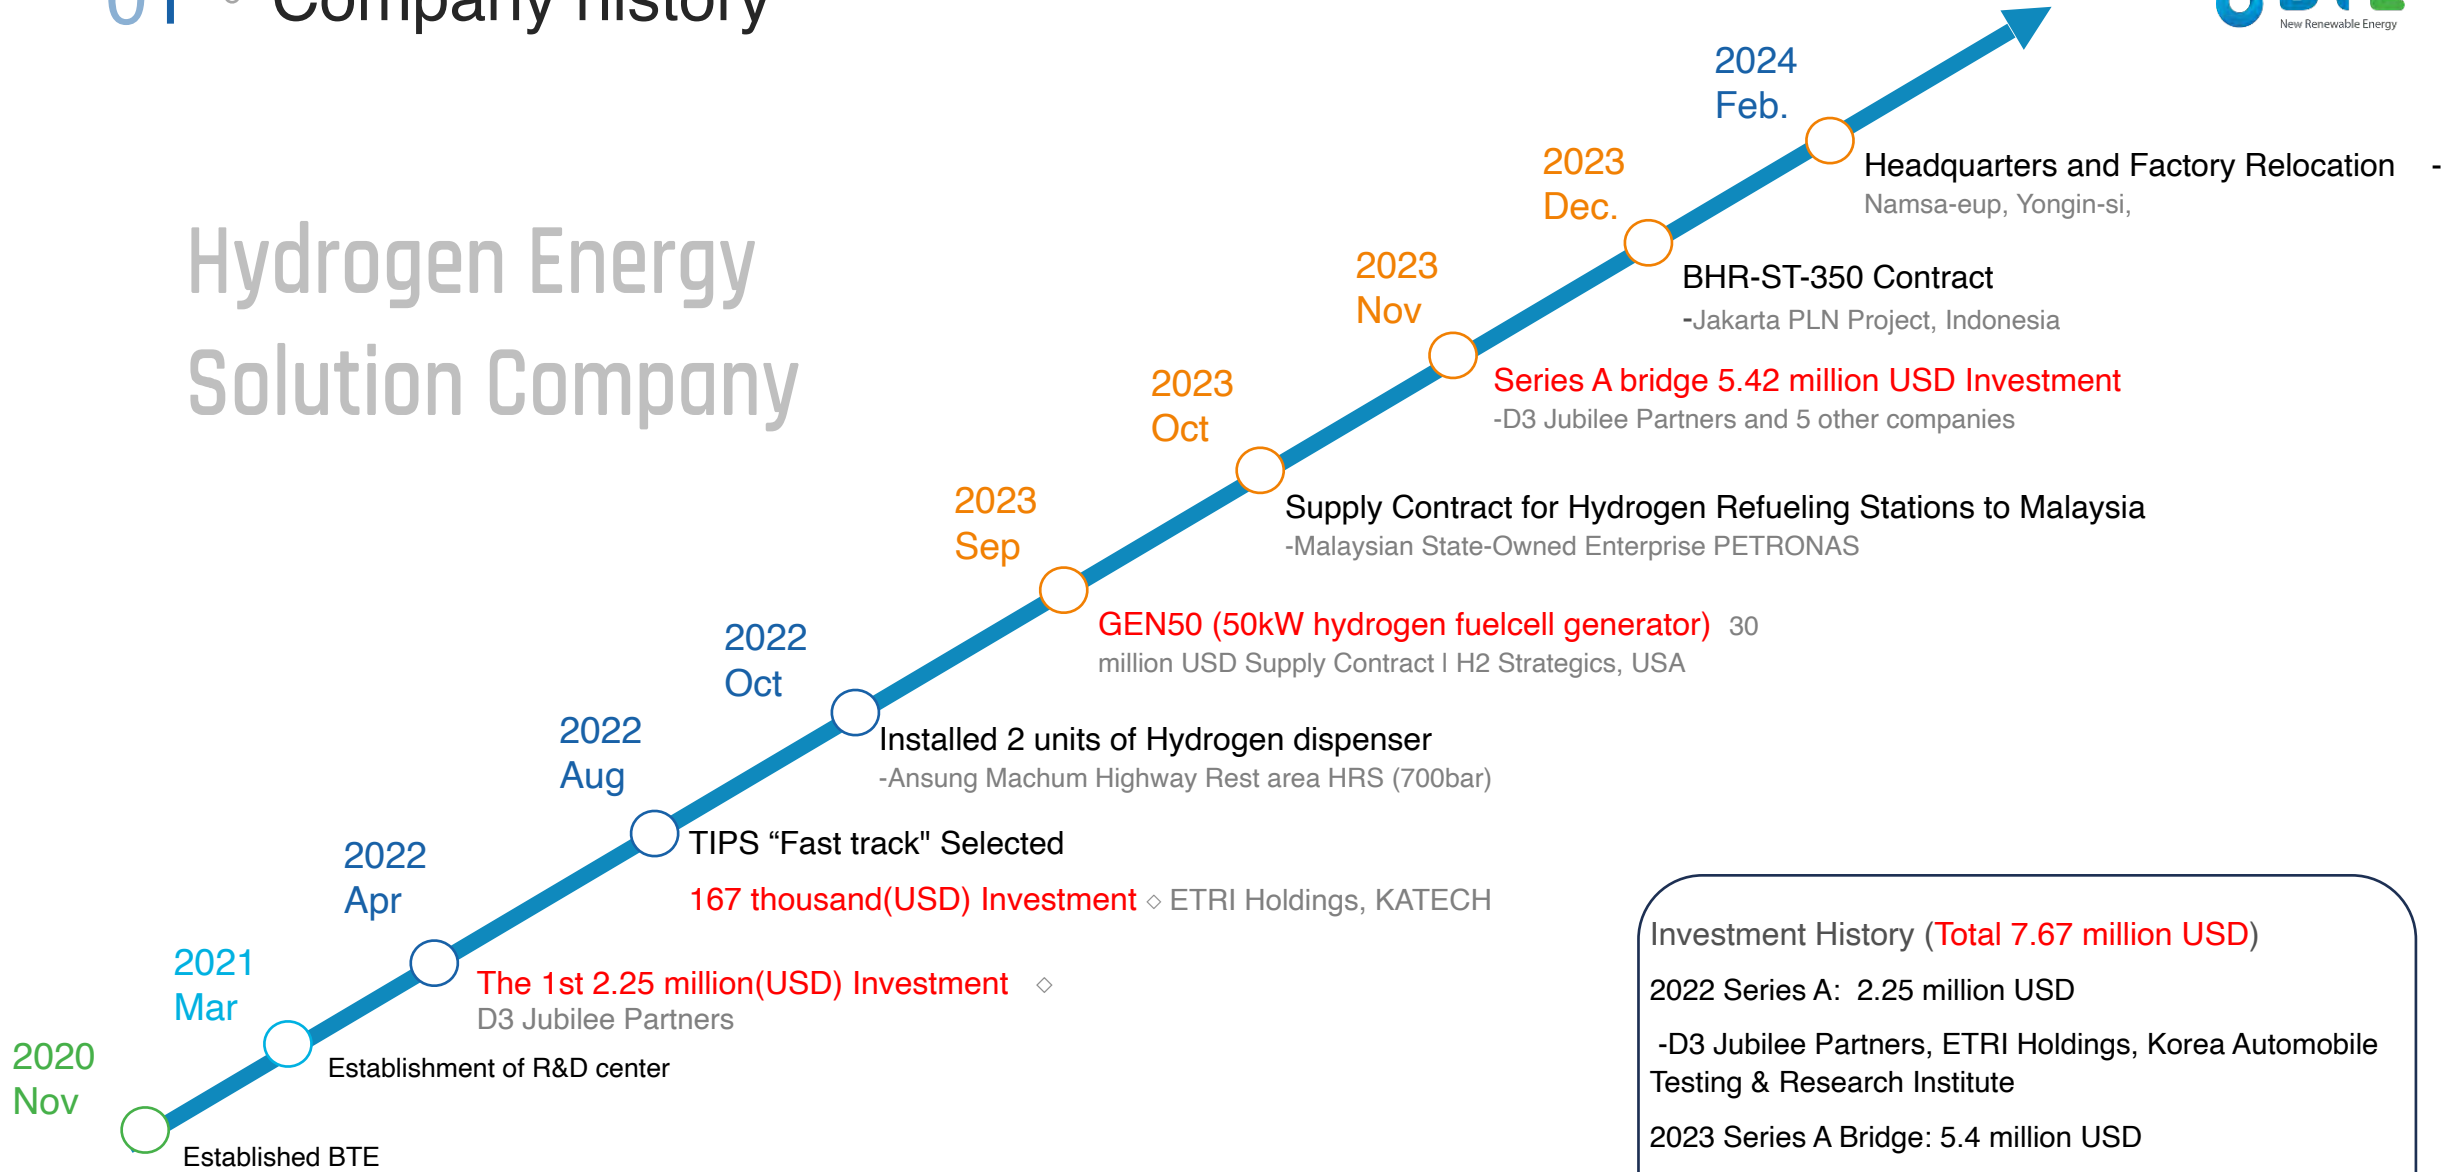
01 Company history

New Renewable Energy

Hydrogen Energy Solution Company

2024 Feb.
Headquarters and Factory Relocation -
Namsa-eup, Yongin-si,

2023 Dec.
BHR-ST-350 Contract
-Jakarta PLN Project, Indonesia

2023 Nov
Series A bridge 5.42 million USD Investment
-D3 Jubilee Partners and 5 other companies

2023 Oct
Supply Contract for Hydrogen Refueling Stations to Malaysia
-Malaysian State-Owned Enterprise PETRONAS

2023 Sep
GEN50 (50kW hydrogen fuelcell generator) 30 million USD Supply Contract I H2 Strategics, USA

2022 Oct
Installed 2 units of Hydrogen dispenser
-Ansung Machum Highway Rest area HRS (700bar)

2022 Aug
TIPS "Fast track" Selected
167 thousand(USD) Investment ◇ ETRI Holdings, KATECH

2022 Apr
The 1st 2.25 million(USD) Investment ◇ D3 Jubilee Partners

2021 Mar
Establishment of R&D center

2020 Nov
Established BTE

Investment History (Total 7.67 million USD)
2022 Series A: 2.25 million USD
-D3 Jubilee Partners, ETRI Holdings, Korea Automobile Testing & Research Institute
2023 Series A Bridge: 5.4 million USD